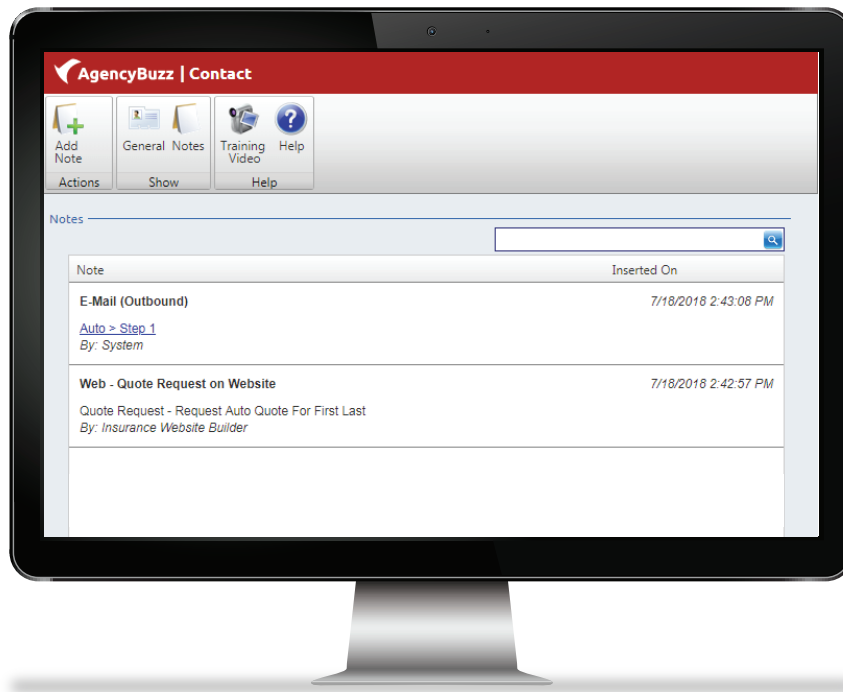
AgencyBuzz | Contact

Add Note
Actions

General Notes
Show

Training Video Help
Help

Notes

| Note | Inserted On |
|---|---|
| **E-Mail (Outbound)**<br>Auto > Step 1<br>*By: System* | *7/18/2018 2:43:08 PM* |
| **Web - Quote Request on Website**<br>Quote Request - Request Auto Quote For First Last<br>*By: Insurance Website Builder* | *7/18/2018 2:42:57 PM* |